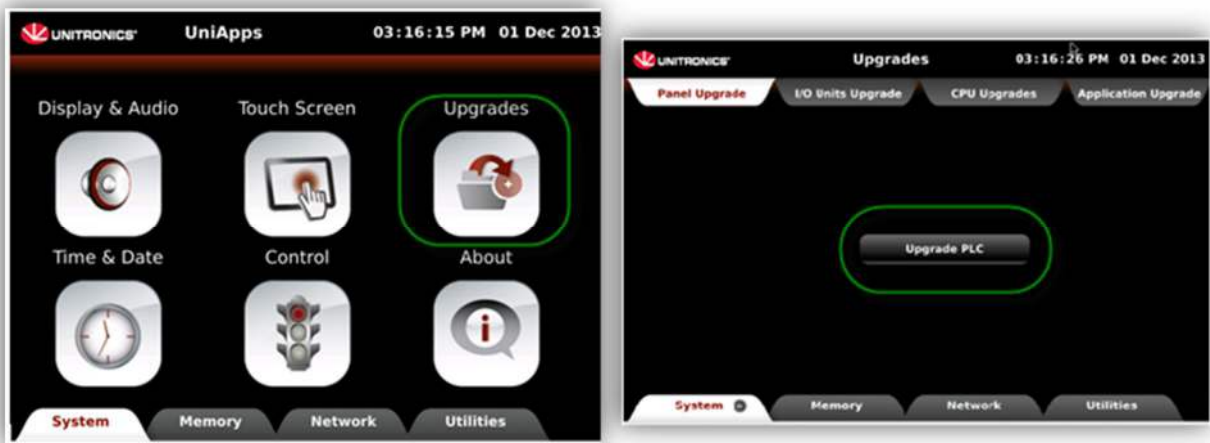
UNITRONICS UniApps 03:16:15 PM 01 Dec 2013

Display & Audio

Touch Screen

Upgrades

Time & Date

Control

About

System Memory Network Utilities

UNITRONICS Upgrades 03:16:26 PM 01 Dec 2013

Panel Upgrade I/O Units Upgrade CPU Upgrades Application Upgrade

Upgrade PLC

System Memory Network Utilities